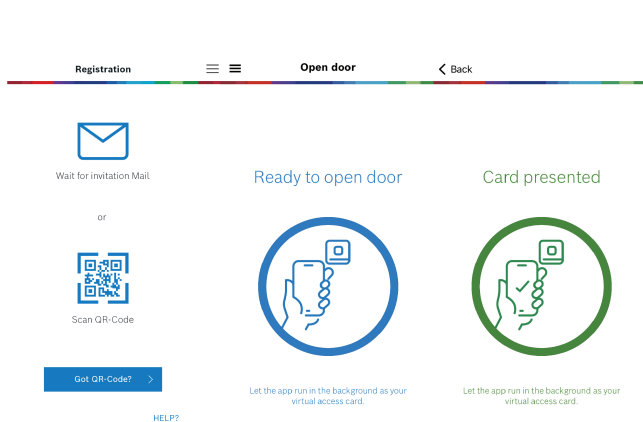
Registration

Wait for invitation Mail

or

Scan QR-Code

Got QR-Code? >

HELP?

Open door

Ready to open door

Let the app run in the background as your virtual access card.

< Back

Card presented

Let the app run in the background as your virtual access card.